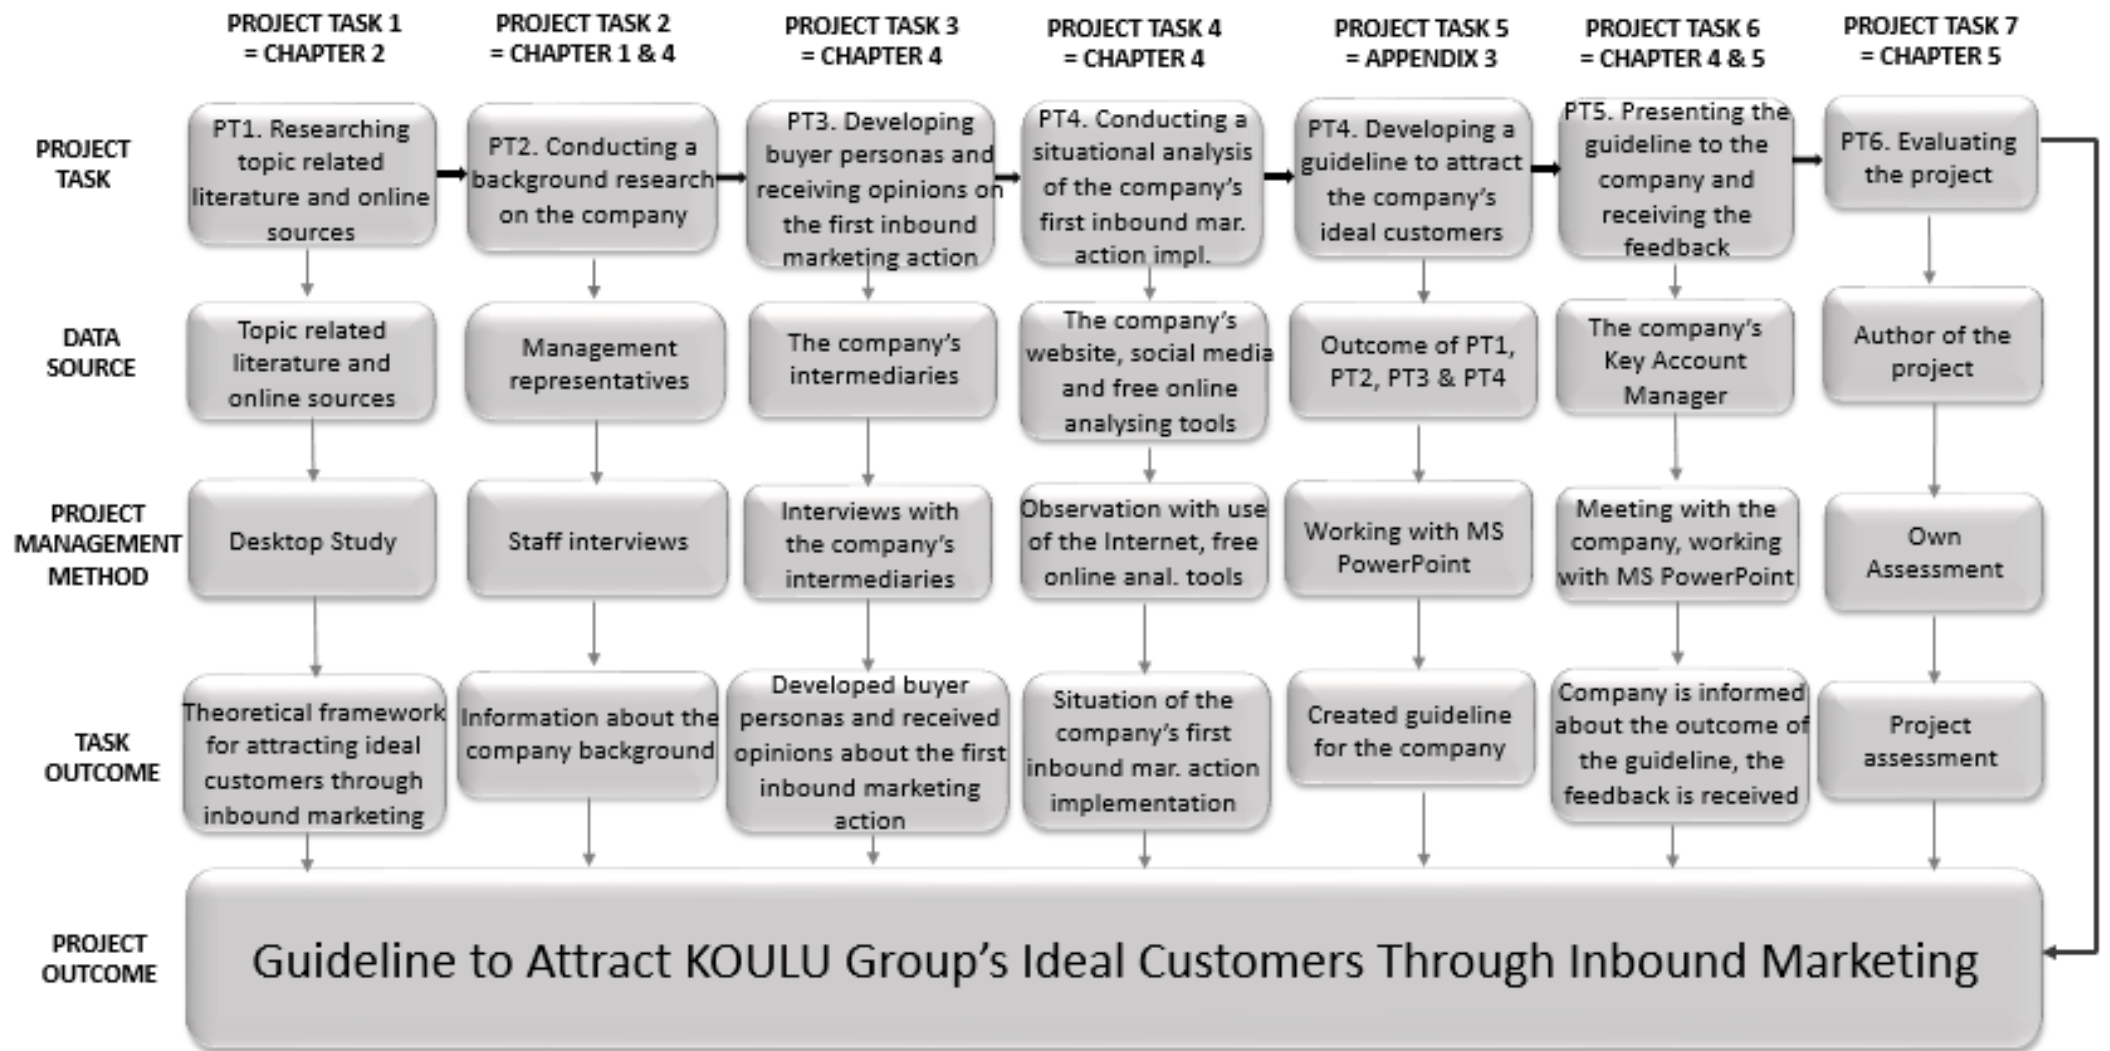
| | PROJECT TASK 1 = CHAPTER 2 | PROJECT TASK 2 = CHAPTER 1 & 4 | PROJECT TASK 3 = CHAPTER 4 | PROJECT TASK 4 = CHAPTER 4 | PROJECT TASK 5 = APPENDIX 3 | PROJECT TASK 6 = CHAPTER 4 & 5 | PROJECT TASK 7 = CHAPTER 5 |
|---|---|---|---|---|---|---|---|
| PROJECT TASK | PT1. Researching topic related literature and online sources | PT2. Conducting a background research on the company | PT3. Developing buyer personas and receiving opinions on the first inbound marketing action | PT4. Conducting a situational analysis of the company's first inbound mar. action impl. | PT4. Developing a guideline to attract the company's ideal customers | PT5. Presenting the guideline to the company and receiving the feedback | PT6. Evaluating the project |
| DATA SOURCE | Topic related literature and online sources | Management representatives | The company's intermediaries | The company's website, social media and free online analysing tools | Outcome of PT1, PT2, PT3 & PT4 | The company's Key Account Manager | Author of the project |
| PROJECT MANAGEMENT METHOD | Desktop Study | Staff interviews | Interviews with the company's intermediaries | Observation with use of the Internet, free online anal. tools | Working with MS PowerPoint | Meeting with the company, working with MS PowerPoint | Own Assessment |
| TASK OUTCOME | Theoretical framework for attracting ideal customers through inbound marketing | Information about the company background | Developed buyer personas and received opinions about the first inbound marketing action | Situation of the company's first inbound mar. action implementation | Created guideline for the company | Company is informed about the outcome of the guideline, the feedback is received | Project assessment |

PROJECT OUTCOME

Guideline to Attract KOULU Group's Ideal Customers Through Inbound Marketing